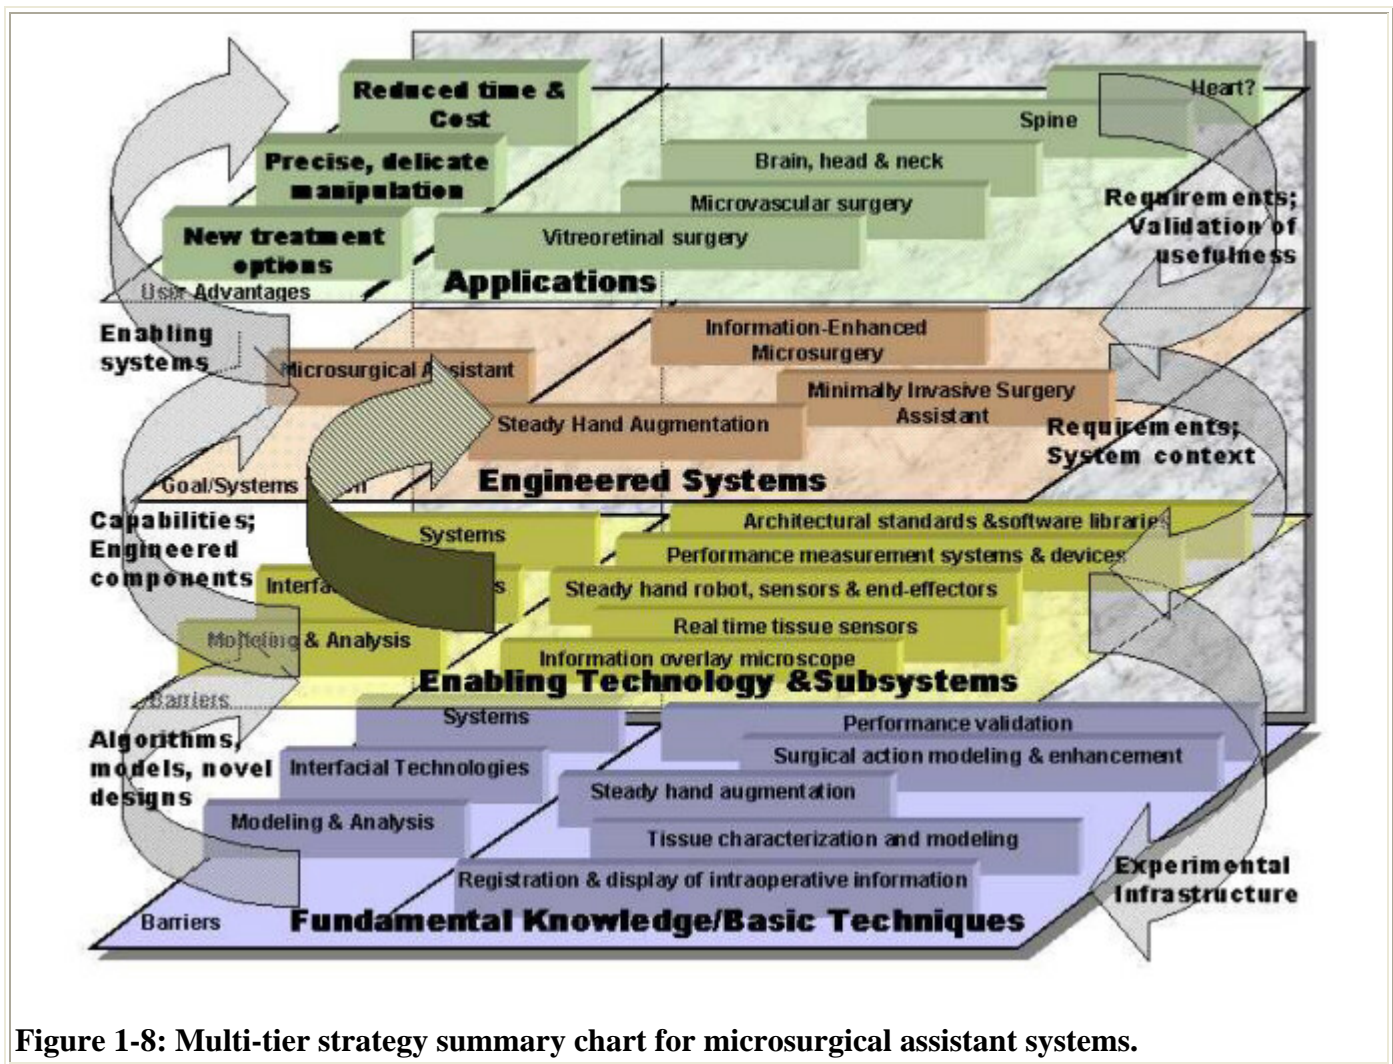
Reduced time & Cost

Precise, delicate manipulation

New treatment options

User Advantages

Heart?

Spine

Brain, head & neck

Microvascular surgery

Vitreoretinal surgery

Applications

Requirements; Validation of usefulness

Enabling systems

Microsurgical A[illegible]sistant

Information-Enhanced Microsurgery

Minimally Invasive Surgery Assistant

Steady Hand Augmentation

Requirements; System context

Goal/Systems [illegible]

Engineered Systems

Capabilities; Engineered components

Systems

Interfa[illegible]s

Modeling & Analysis

Barriers

Architectural standards &software libraries

Performance measurement systems & devices

Steady hand robot, sensors & end-effectors

Real time tissue sensors

Information overlay microscope

Enabling Technology &Subsystems

Algorithms, models, novel designs

Systems

Interfacial Technologies

Modeling & Analysis

Performance validation

Surgical action modeling & enhancement

Steady hand augmentation

Tissue characterization and modeling

Registration & display of intraoperative information

Experimental Infrastructure

Barriers

Fundamental Knowledge/Basic Techniques

Figure 1-8: Multi-tier strategy summary chart for microsurgical assistant systems.